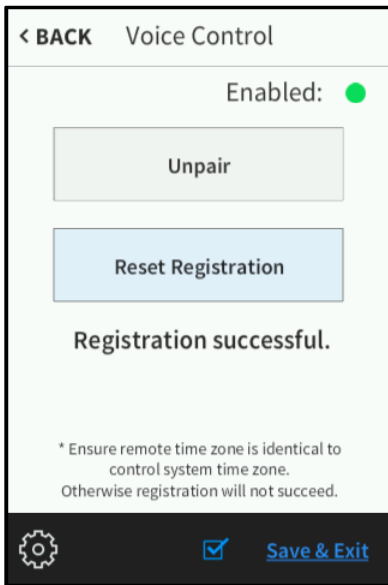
< BACK Voice Control

Enabled:

Unpair

Reset Registration

Registration successful.

* Ensure remote time zone is identical to control system time zone. Otherwise registration will not succeed.

Save & Exit